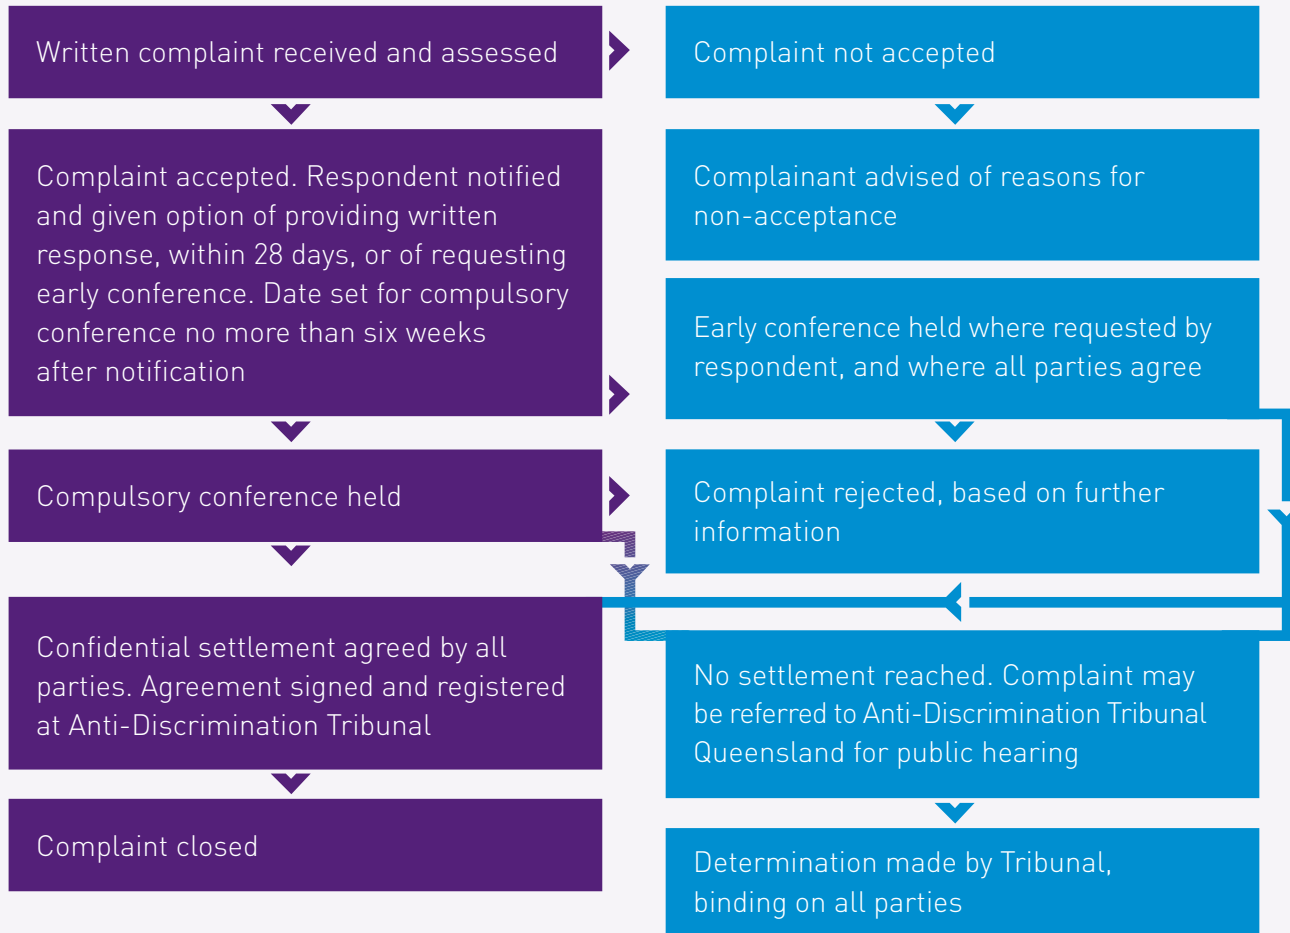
Written complaint received and assessed

Complaint accepted. Respondent notified and given option of providing written response, within 28 days, or of requesting early conference. Date set for compulsory conference no more than six weeks after notification

Compulsory conference held

Confidential settlement agreed by all parties. Agreement signed and registered at Anti-Discrimination Tribunal

Complaint closed

Complaint not accepted

Complainant advised of reasons for non-acceptance

Early conference held where requested by respondent, and where all parties agree

Complaint rejected, based on further information

No settlement reached. Complaint may be referred to Anti-Discrimination Tribunal Queensland for public hearing

Determination made by Tribunal, binding on all parties